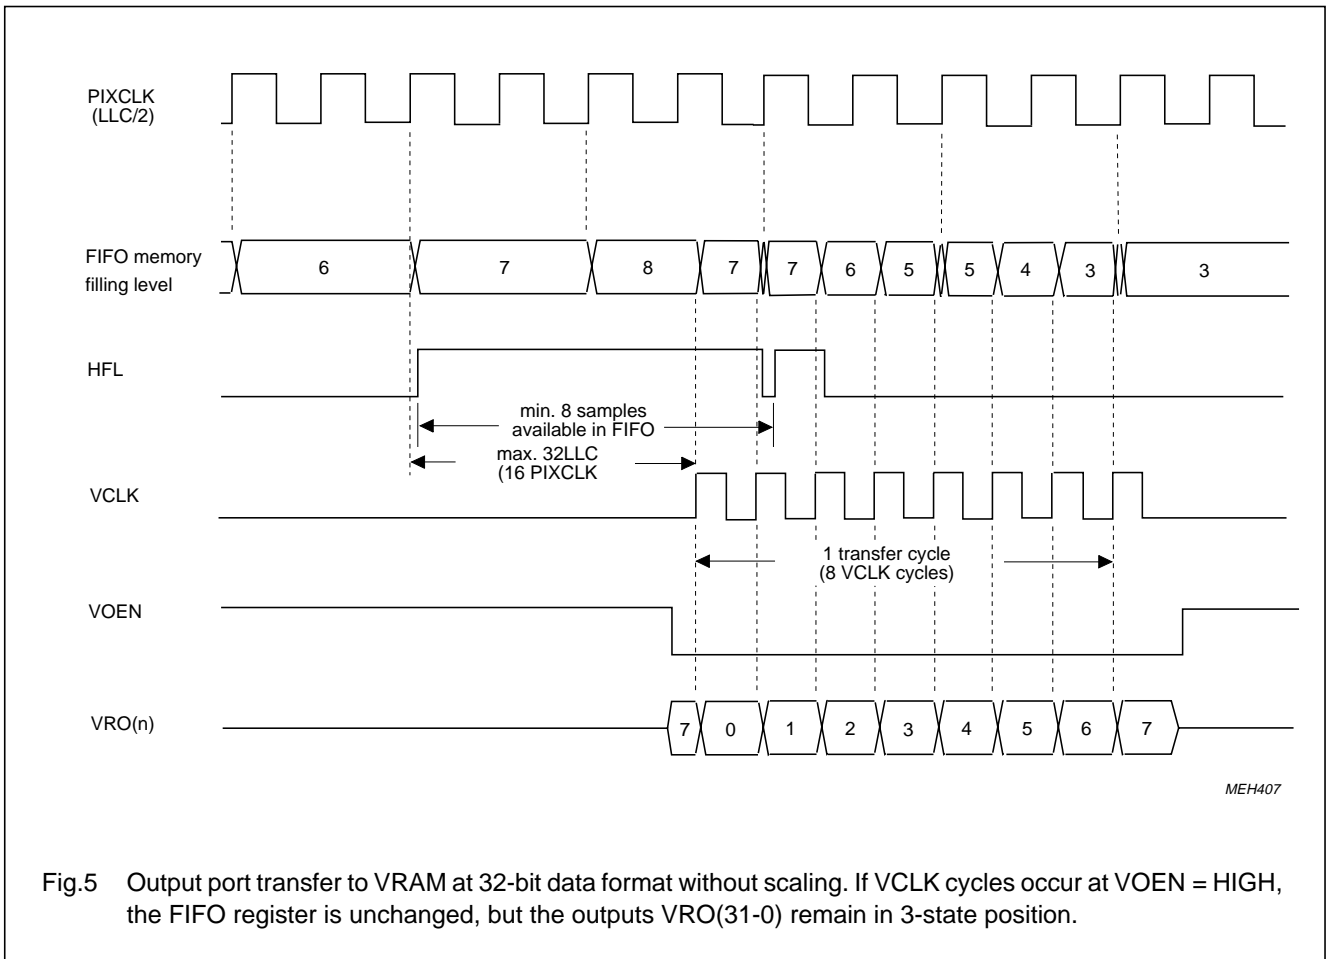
PIXCLK
(LLC/2)

FIFO memory
filling level

6

7

8

7

7

6

5

5

4

3

3

HFL

min. 8 samples
available in FIFO

max. 32LLC
(16 PIXCLK

VCLK

1 transfer cycle
(8 VCLK cycles)

VOEN

VRO(n)

7

0

1

2

3

4

5

6

7

MEH407

Fig.5 Output port transfer to VRAM at 32-bit data format without scaling. If VCLK cycles occur at VOEN = HIGH, the FIFO register is unchanged, but the outputs VRO(31-0) remain in 3-state position.